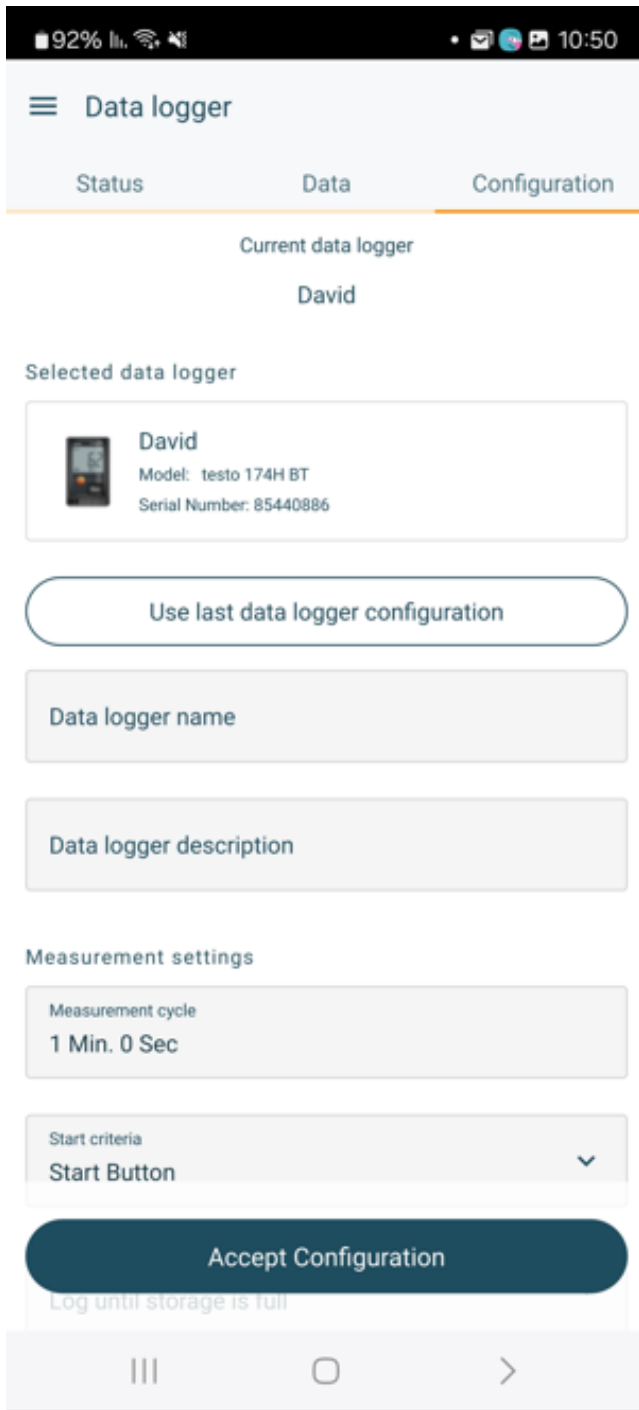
92% 10:50

Data logger

Status Data Configuration

Current data logger

David

Selected data logger

David
Model: testo 174H BT
Serial Number: 85440886

Use last data logger configuration

Data logger name

Data logger description

Measurement settings

Measurement cycle
1 Min. 0 Sec

Start criteria
Start Button

Accept Configuration

Log until storage is full